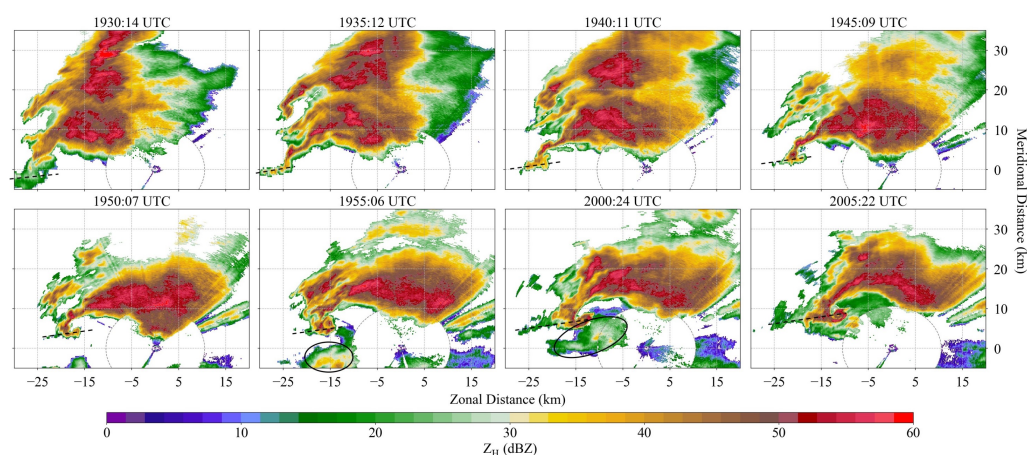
1930:14 UTC
1935:12 UTC
1940:11 UTC
1945:09 UTC
30
20
10
0
Meridional Distance (km)
1950:07 UTC
1955:06 UTC
2000:24 UTC
2005:22 UTC
30
20
10
0
−25 −15 −5 5 15
−25 −15 −5 5 15
−25 −15 −5 5 15
−25 −15 −5 5 15
Zonal Distance (km)
0 10 20 30 40 50 60
$Z_H$ (dBZ)